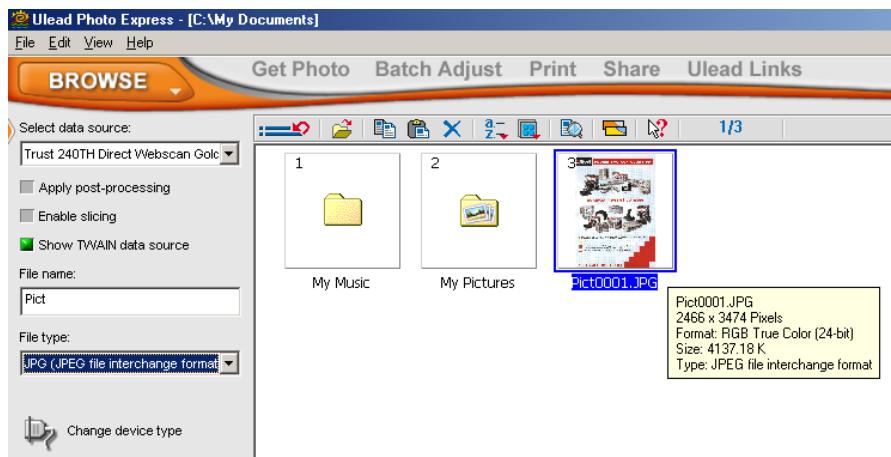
Ulead Photo Express - [C:\My Documents]

File Edit View Help

BROWSE

Get Photo Batch Adjust Print Share Ulead Links

Select data source:

Trust 240TH Direct Webscan Gold

Apply post-processing

Enable slicing

Show TWAIN data source

File name:

Pict

File type:

JPG (JPEG file interchange format

Change device type

1/3

1

My Music

2

My Pictures

3

Pict0001.JPG

Pict0001.JPG
2466 x 3474 Pixels
Format: RGB True Color (24-bit)
Size: 4137.18 K
Type: JPEG file interchange format